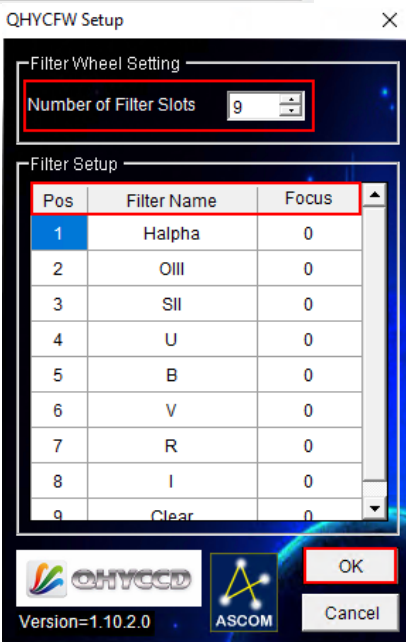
QHYCFW Setup

Filter Wheel Setting

Number of Filter Slots 9

Filter Setup

| Pos | Filter Name | Focus |
|---|---|---|
| 1 | Halpha | 0 |
| 2 | OIII | 0 |
| 3 | SII | 0 |
| 4 | U | 0 |
| 5 | B | 0 |
| 6 | V | 0 |
| 7 | R | 0 |
| 8 | I | 0 |
| 9 | Clear | 0 |

QHYCCD

ASCOM

OK

Cancel

Version=1.10.2.0